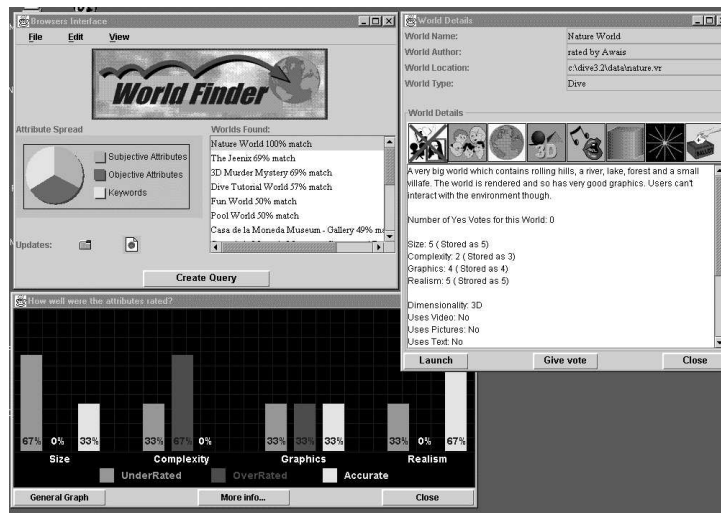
Browsers Interface

File Edit View

World Finder

Attribute Spread

Subjective Attributes
Objective Attributes
Keywords

Worlds Found:

Nature World 100% match
The Jeenix 69% match
3D Murder Mystery 69% match
Dive Tutorial World 57% match
Fun World 50% match
Pool World 50% match
Casa de la Moneda Museum - Gallery 49% m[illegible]

Updates:

Create Query

World Details

| World Name: | Nature World |
|---|---|
| World Author: | rated by Awais |
| World Location: | c:\dive3.2\data\nature.vr |
| World Type: | Dive |

World Details

A very big world which contains rolling hills, a river, lake, forest and a small villafe. The world is rendered and has very good graphics. Users can't interact with the environment though.

Number of Yes Votes for this World: 0

Size: 5 ( Stored as 5)
Complexity: 2 ( Stored as 3)
Graphics: 4 ( Stored as 4)
Realism: 5 ( Stored as 5)

Dimensionality: 3D
Uses Video: No
Uses Pictures: No
Uses Text: No

Launch Give vote Close

How well were the attributes rated?

67% 0% 33%
Size
33% 67% 0%
Complexity
33% 33% 33%
Graphics
33% 0% 67%
Realism

UnderRated OverRated Accurate

General Graph More info... Close